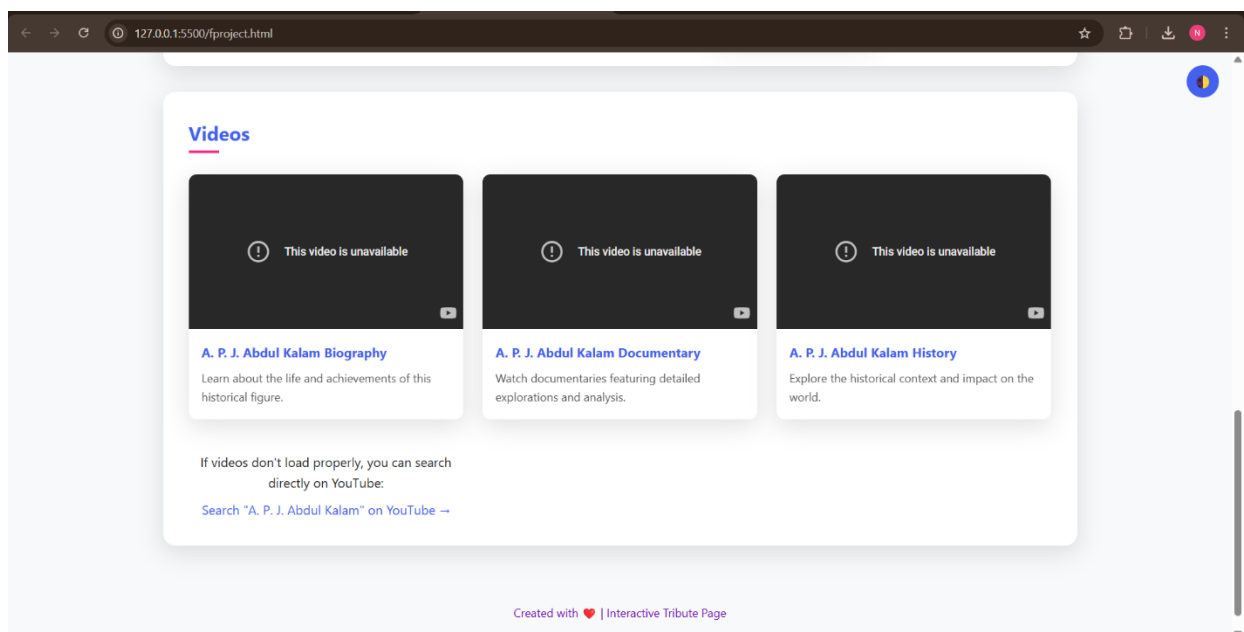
127.0.0.1:5500/fproject.html

N

Videos

This video is unavailable

A. P. J. Abdul Kalam Biography

Learn about the life and achievements of this historical figure.

This video is unavailable

A. P. J. Abdul Kalam Documentary

Watch documentaries featuring detailed explorations and analysis.

This video is unavailable

A. P. J. Abdul Kalam History

Explore the historical context and impact on the world.

If videos don't load properly, you can search directly on YouTube:

Search "A. P. J. Abdul Kalam" on YouTube →

Created with ❤ | Interactive Tribute Page